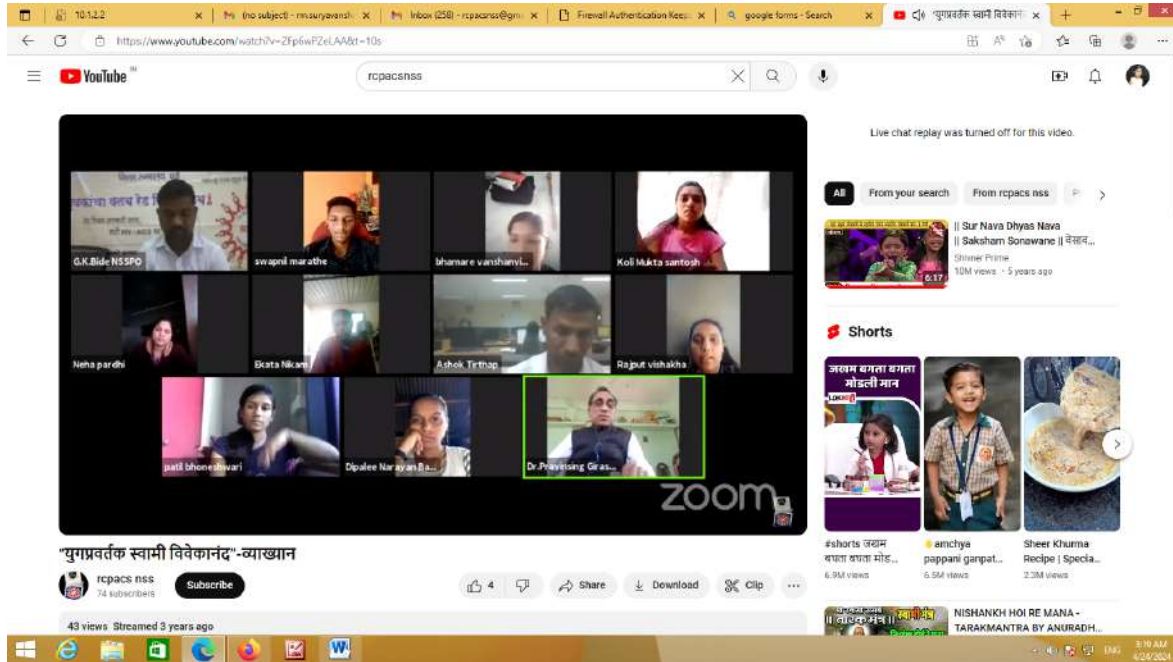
10.1.2.2 ×
(no subject) - mnsuryavanshi ×
Inbox (258) - rcpacsnss@gm ×
Firewall Authentication Keep ×
google forms - Search ×
"युगप्रवर्तक स्वामी विवेकानं ×
+

https://www.youtube.com/watch?v=ZFp6wPZeLAA&t=10s

YouTube IN

rcpacsnss

G.K.Bide NSSPO
swapnil marathe
bhamare vanshavi...
Koli Mukta santosh
Neha pardhi
Ekata Nikam
Ashok Tirthap
Rajput vishakha
patil bhoneshwari
Dipalee Narayan Ba...
Dr.Prayelsing Giras...
zoom

"युगप्रवर्तक स्वामी विवेकानंद"-व्याख्यान

rcpacs nss
74 subscribers

Subscribe

4
Share
Download
Clip
...

43 views Streamed 3 years ago

Live chat replay was turned off for this video.

All
From your search
From rcpacs nss

|| Sur Nava Dhyas Nava || Saksham Sonawane || वेसाव...
Shinner Prime
10M views · 5 years ago
6:17

Shorts

जखम बगता बगता मोडली मान
#shorts जखम बगता बगता मोड...
6.9M views

amchya pappani ganpat...
6.5M views

Sheer Khurma Recipe | Specia...
2.3M views

NISHANKH HOI RE MANA - TARAKMANTRA BY ANURADH...

ENG
9:19 AM
4/24/2024